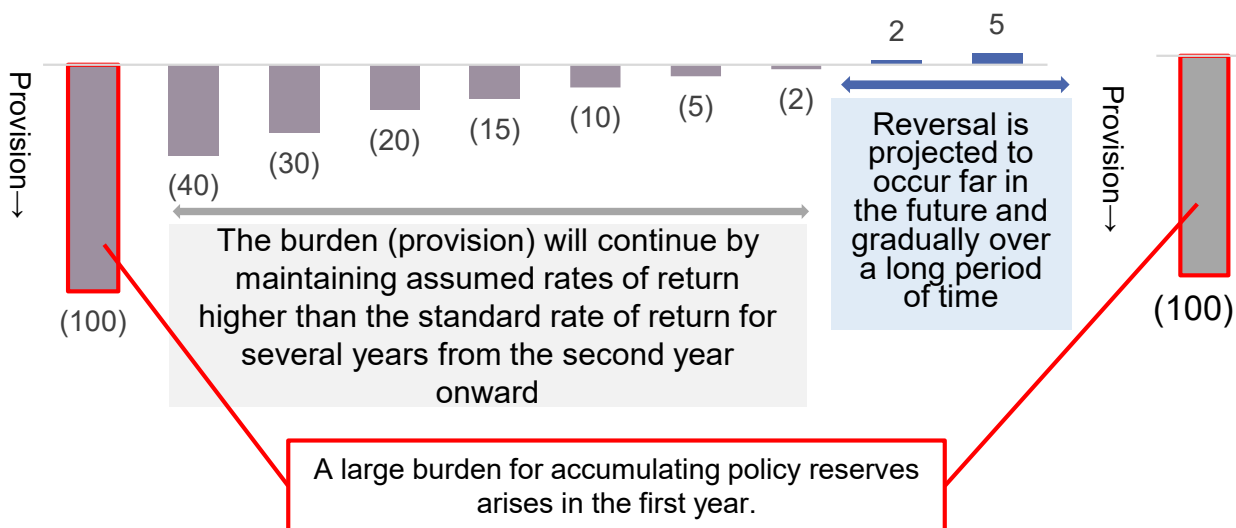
Provision→

(100)

(40)

(30)

(20)

(15)

(10)

(5)

(2)

2

5

The burden (provision) will continue by maintaining assumed rates of return higher than the standard rate of return for several years from the second year onward

Reversal is projected to occur far in the future and gradually over a long period of time

Provision→

(100)

A large burden for accumulating policy reserves arises in the first year.